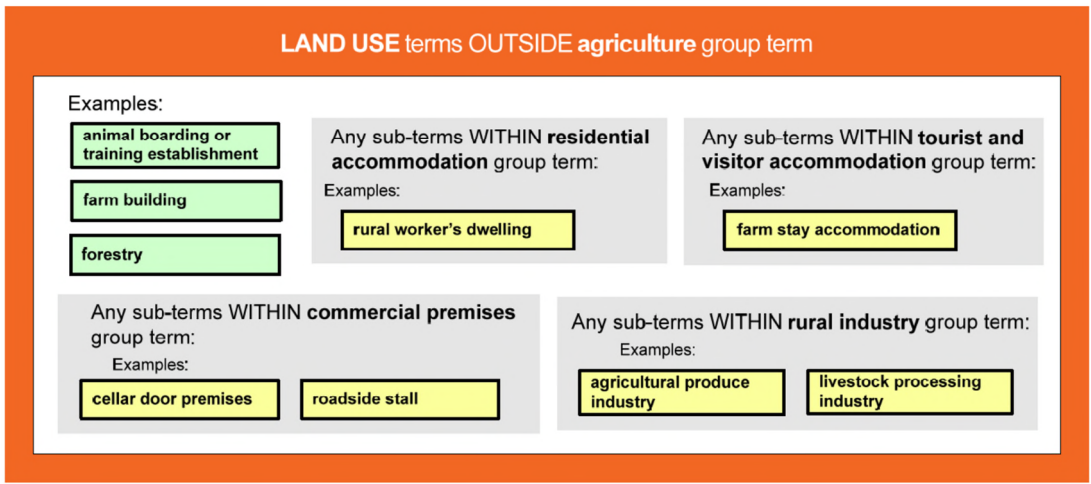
LAND USE terms OUTSIDE agriculture group term

Examples:

animal boarding or training establishment

farm building

forestry

Any sub-terms WITHIN residential accommodation group term:

Examples:

rural worker's dwelling

Any sub-terms WITHIN tourist and visitor accommodation group term:

Examples:

farm stay accommodation

Any sub-terms WITHIN commercial premises group term:

Examples:

cellar door premises

roadside stall

Any sub-terms WITHIN rural industry group term:

Examples:

agricultural produce industry

livestock processing industry